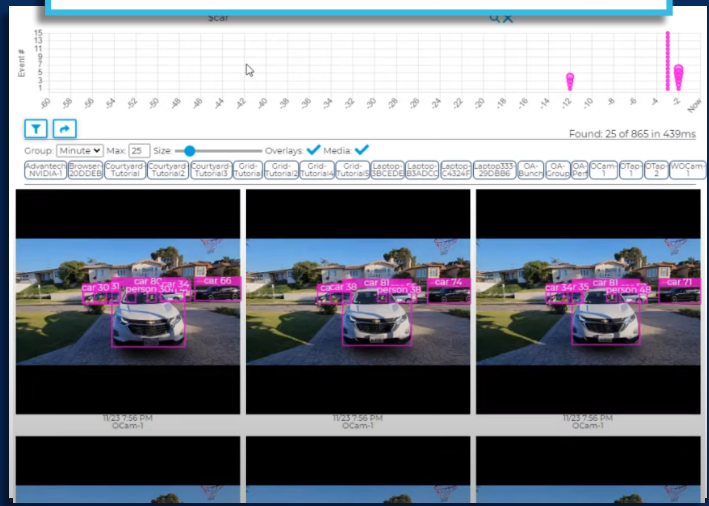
$car

Event #
15
13
11
9
7
5
3
1

-60 -58 -56 -54 -52 -50 -48 -46 -44 -42 -40 -38 -36 -34 -32 -30 -28 -26 -24 -22 -20 -18 -16 -14 -12 -10 -8 -6 -4 -2 Now

Found: 25 of 865 in 439ms

Group: Minute Max: 25 Size: Overlays: Media:

Advantech NVIDIA-1 Browser 20DDEB Courtyard Tutorial Courtyard Tutorial2 Courtyard Tutorial3 Grid Tutorial Grid Tutorial2 Grid Tutorial4 Grid Tutorial5 Laptop 3BCEDE Laptop B3ADCC Laptop C4324F Laptop333 29DBB6 OA Bunch OA Group OA Perf OCam 1 OTap 1 OTap 2 WOCam 1

car 30 31 car 80 car 34 person 30 car 66

car car 38 car 81 person 38 car 74

car 34 car 35 car 81 person 48 car 71

11/23 7:56 PM
OCam-1

11/23 7:56 PM
OCam-1

11/23 7:56 PM
OCam-1